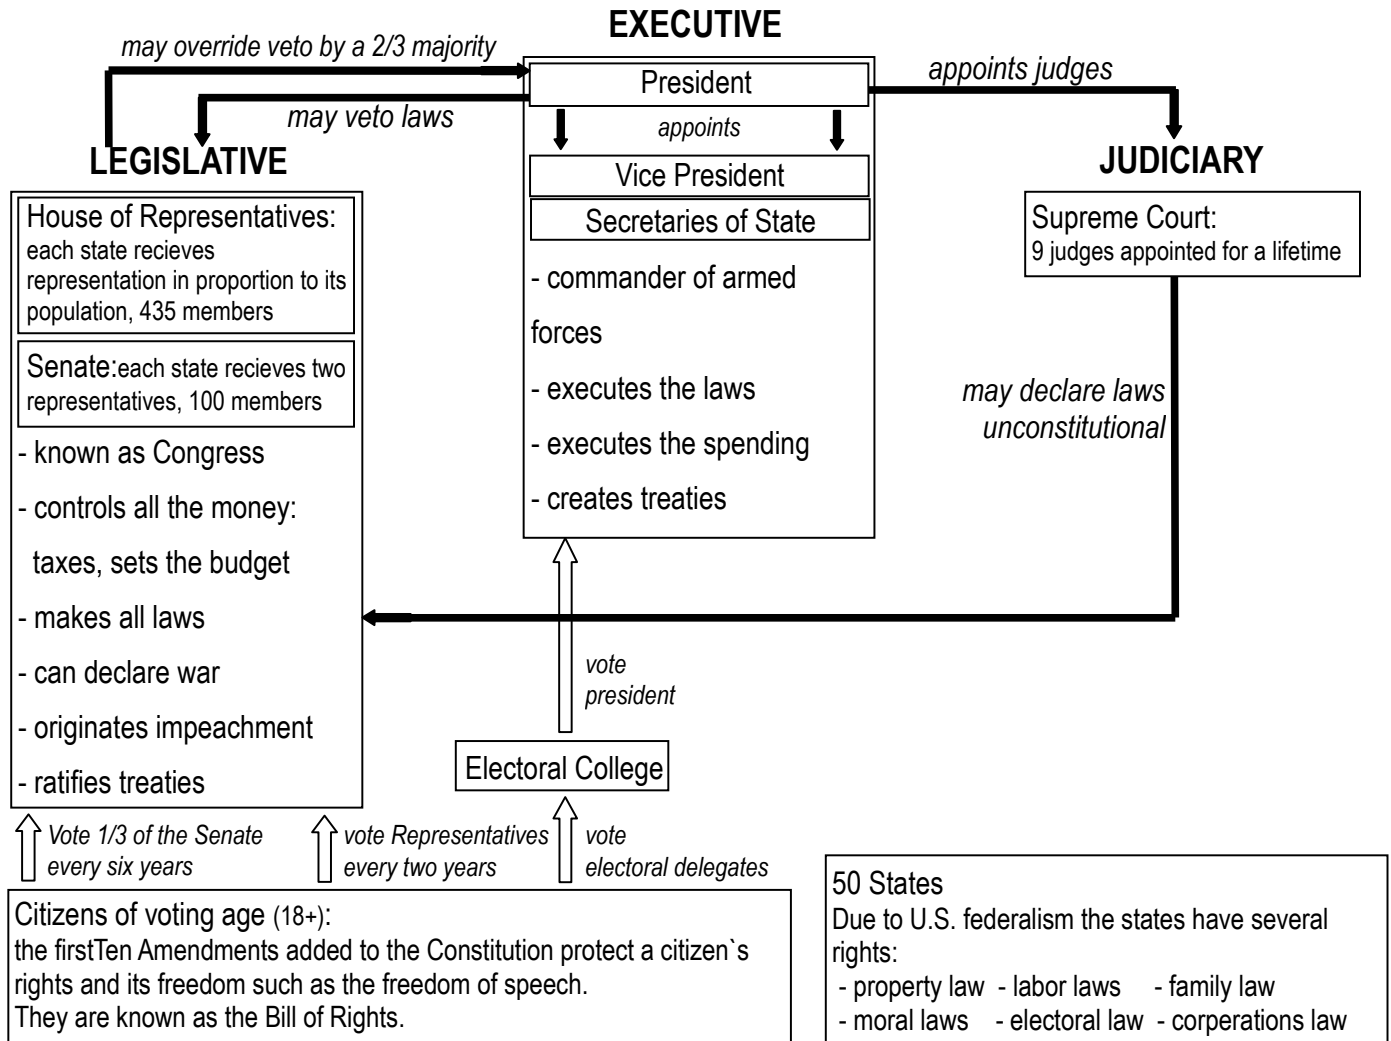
EXECUTIVE

may override veto by a 2/3 majority

President

appoints judges

may veto laws

appoints

LEGISLATIVE

JUDICIARY

Vice President

Secretaries of State

House of Representatives: each state recieves representation in proportion to its population, 435 members

Supreme Court: 9 judges appointed for a lifetime

- commander of armed forces

- executes the laws

- executes the spending

- creates treaties

Senate:each state recieves two representatives, 100 members

may declare laws unconstitutional

- known as Congress

- controls all the money: taxes, sets the budget

- makes all laws

- can declare war

- originates impeachment

- ratifies treaties

vote president

Electoral College

Vote 1/3 of the Senate every six years

vote Representatives every two years

vote electoral delegates

Citizens of voting age (18+):
the firstTen Amendments added to the Constitution protect a citizen`s rights and its freedom such as the freedom of speech.
They are known as the Bill of Rights.

50 States
Due to U.S. federalism the states have several rights:
- property law - labor laws - family law
- moral laws - electoral law - corperations law